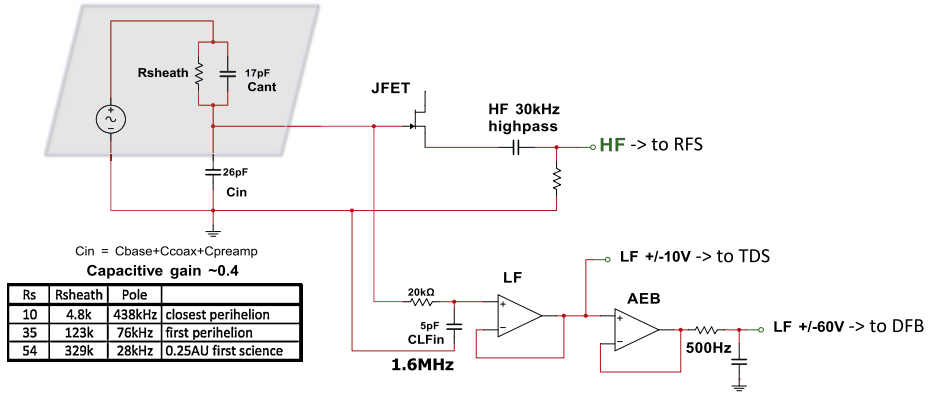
Rsheath

17pF
Cant

JFET

HF 30kHz
highpass

HF -> to RFS

26pF
Cin

Cin = Cbase+Ccoax+Cpreamp

Capacitive gain ~0.4

| Rs | Rsheath | Pole | |
|---|---|---|---|
| 10 | 4.8k | 438kHz | closest perihelion |
| 35 | 123k | 76kHz | first perihelion |
| 54 | 329k | 28kHz | 0.25AU first science |

LF +/-10V -> to TDS

LF

20kΩ

5pF
CLFin

1.6MHz

AEB

500Hz

LF +/-60V -> to DFB